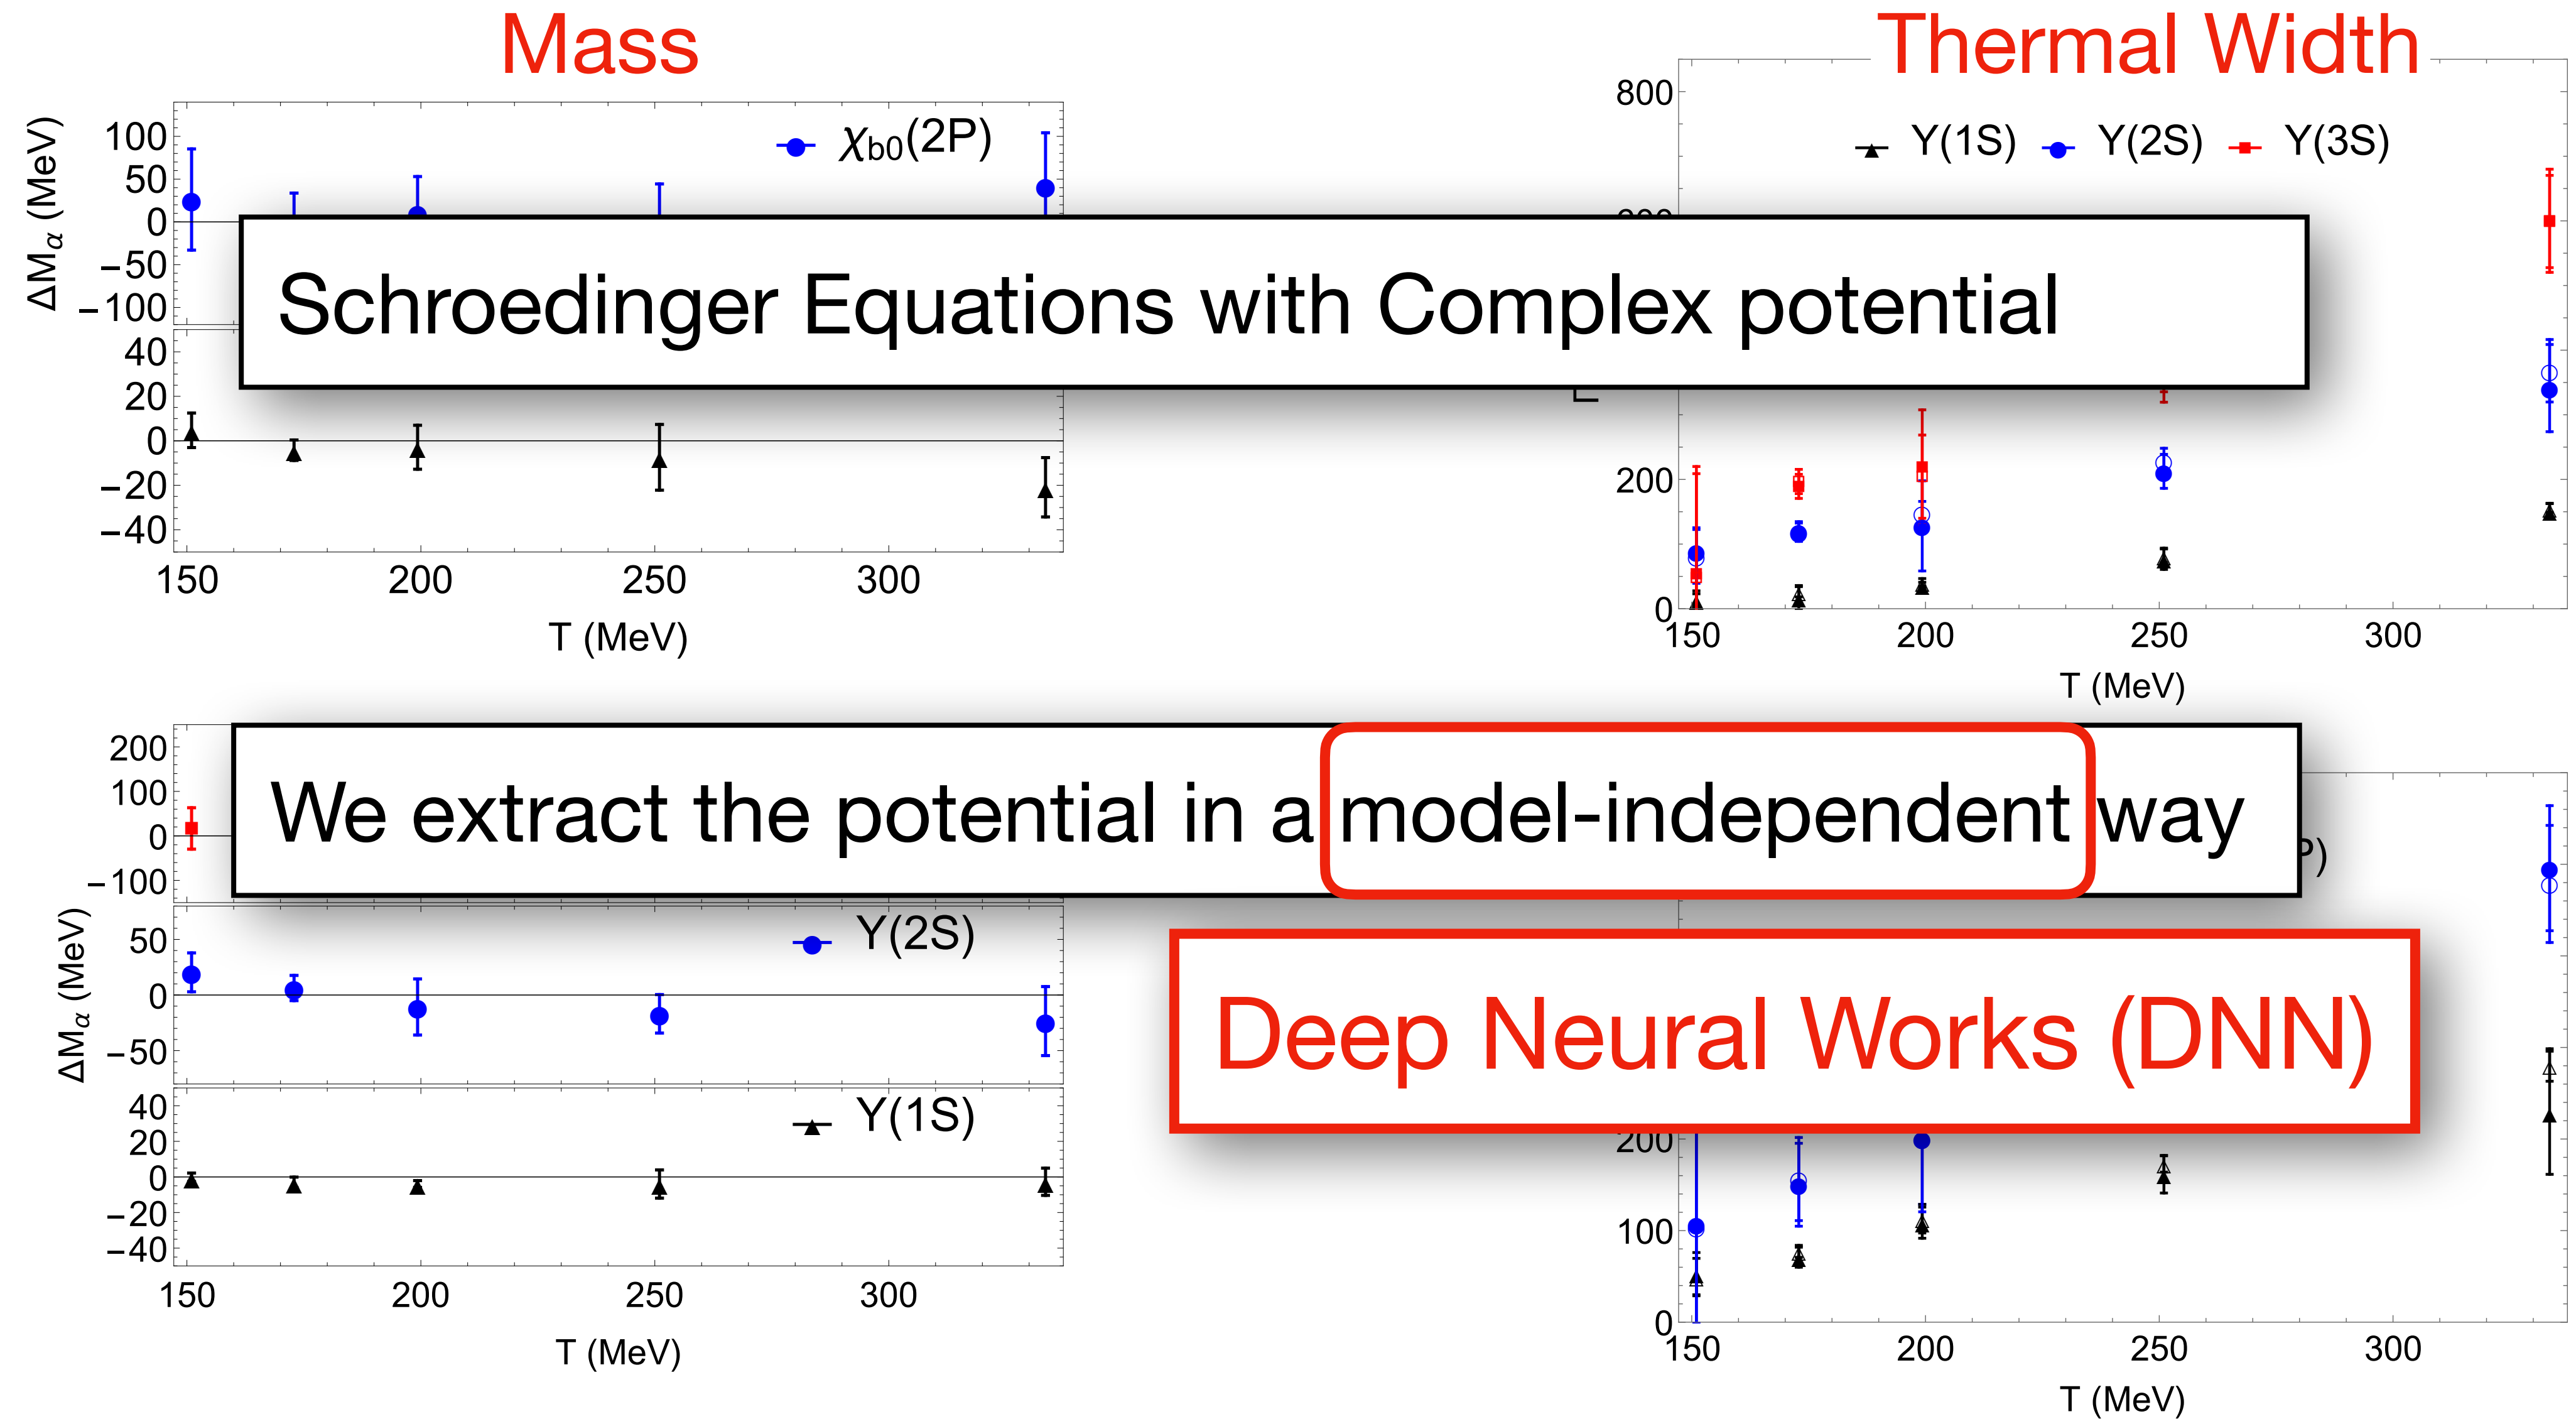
Mass

Thermal Width

$\Delta M_\alpha$ (MeV)

100
50
0
−50
−100

$\chi_{b0}(2P)$

40
20
0
−20
−40

150 200 250 300

T (MeV)

800

Υ(1S) Υ(2S) Υ(3S)

200
0

150 200 250 300

T (MeV)

Schroedinger Equations with Complex potential

200
100
0
−100

We extract the potential in a model-independent way

P)

50
0
−50

Υ(2S)

$\Delta M_\alpha$ (MeV)

40
20
0
−20
−40

Υ(1S)

150 200 250 300

T (MeV)

Deep Neural Works (DNN)

200
100
0

150 200 250 300

T (MeV)